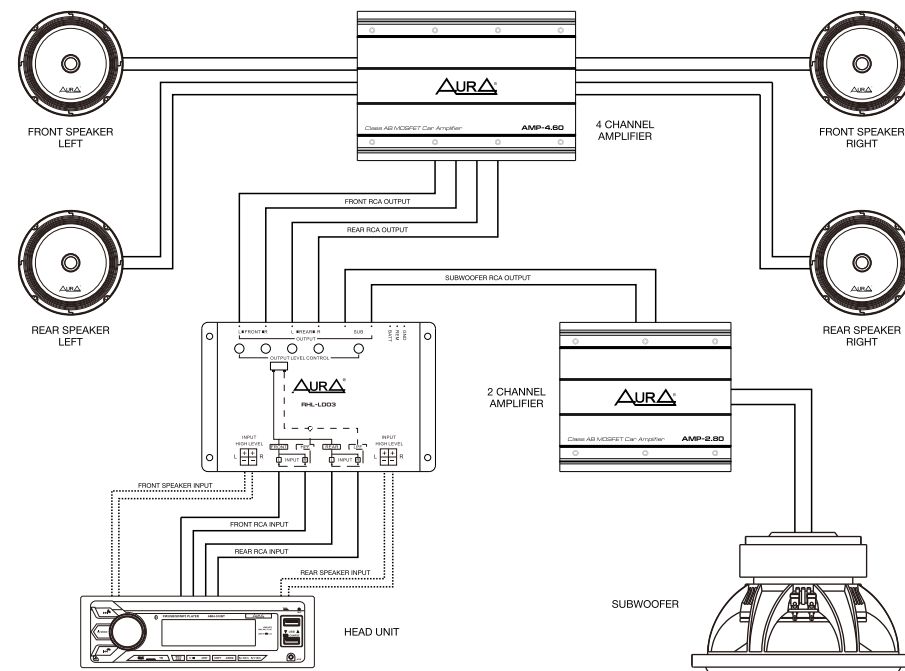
AURA®

Class AB MOSFET Car Amplifier AMP-4.60

4 CHANNEL AMPLIFIER

AURA

FRONT SPEAKER LEFT

AURA

FRONT SPEAKER RIGHT

FRONT RCA OUTPUT

REAR RCA OUTPUT

SUBWOOFER RCA OUTPUT

AURA

REAR SPEAKER LEFT

AURA

REAR SPEAKER RIGHT

L FRONT R L REAR R SUB
OUTPUT
GND REM BATT
OUTPUT LEVEL CONTROL

AURA®

RHL-LD03

INPUT HIGH LEVEL
L R

INPUT HIGH LEVEL
L R

FRONT INPUT REAR INPUT

AURA®

2 CHANNEL AMPLIFIER

Class AB MOSFET Car Amplifier AMP-2.80

FRONT SPEAKER INPUT

FRONT RCA INPUT

REAR RCA INPUT

REAR SPEAKER INPUT

HEAD UNIT

SUBWOOFER